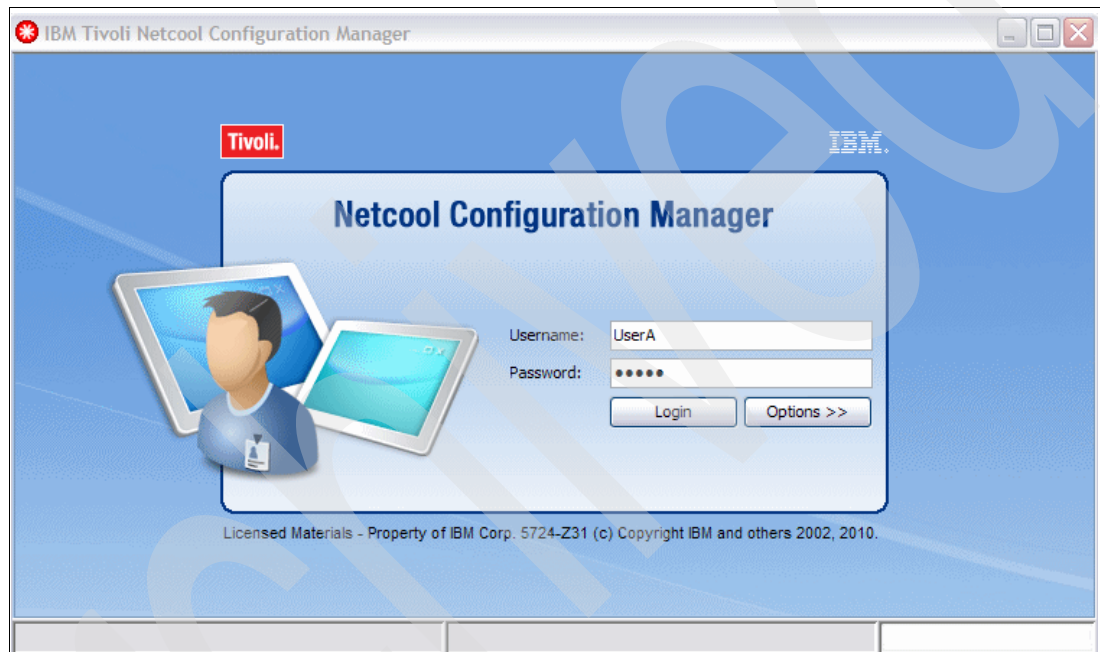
IBM Tivoli Netcool Configuration Manager

Tivoli.

IBM.

Netcool Configuration Manager

Username: UserA

Password: •••••

Login

Options >>

Licensed Materials - Property of IBM Corp. 5724-Z31 (c) Copyright IBM and others 2002, 2010.